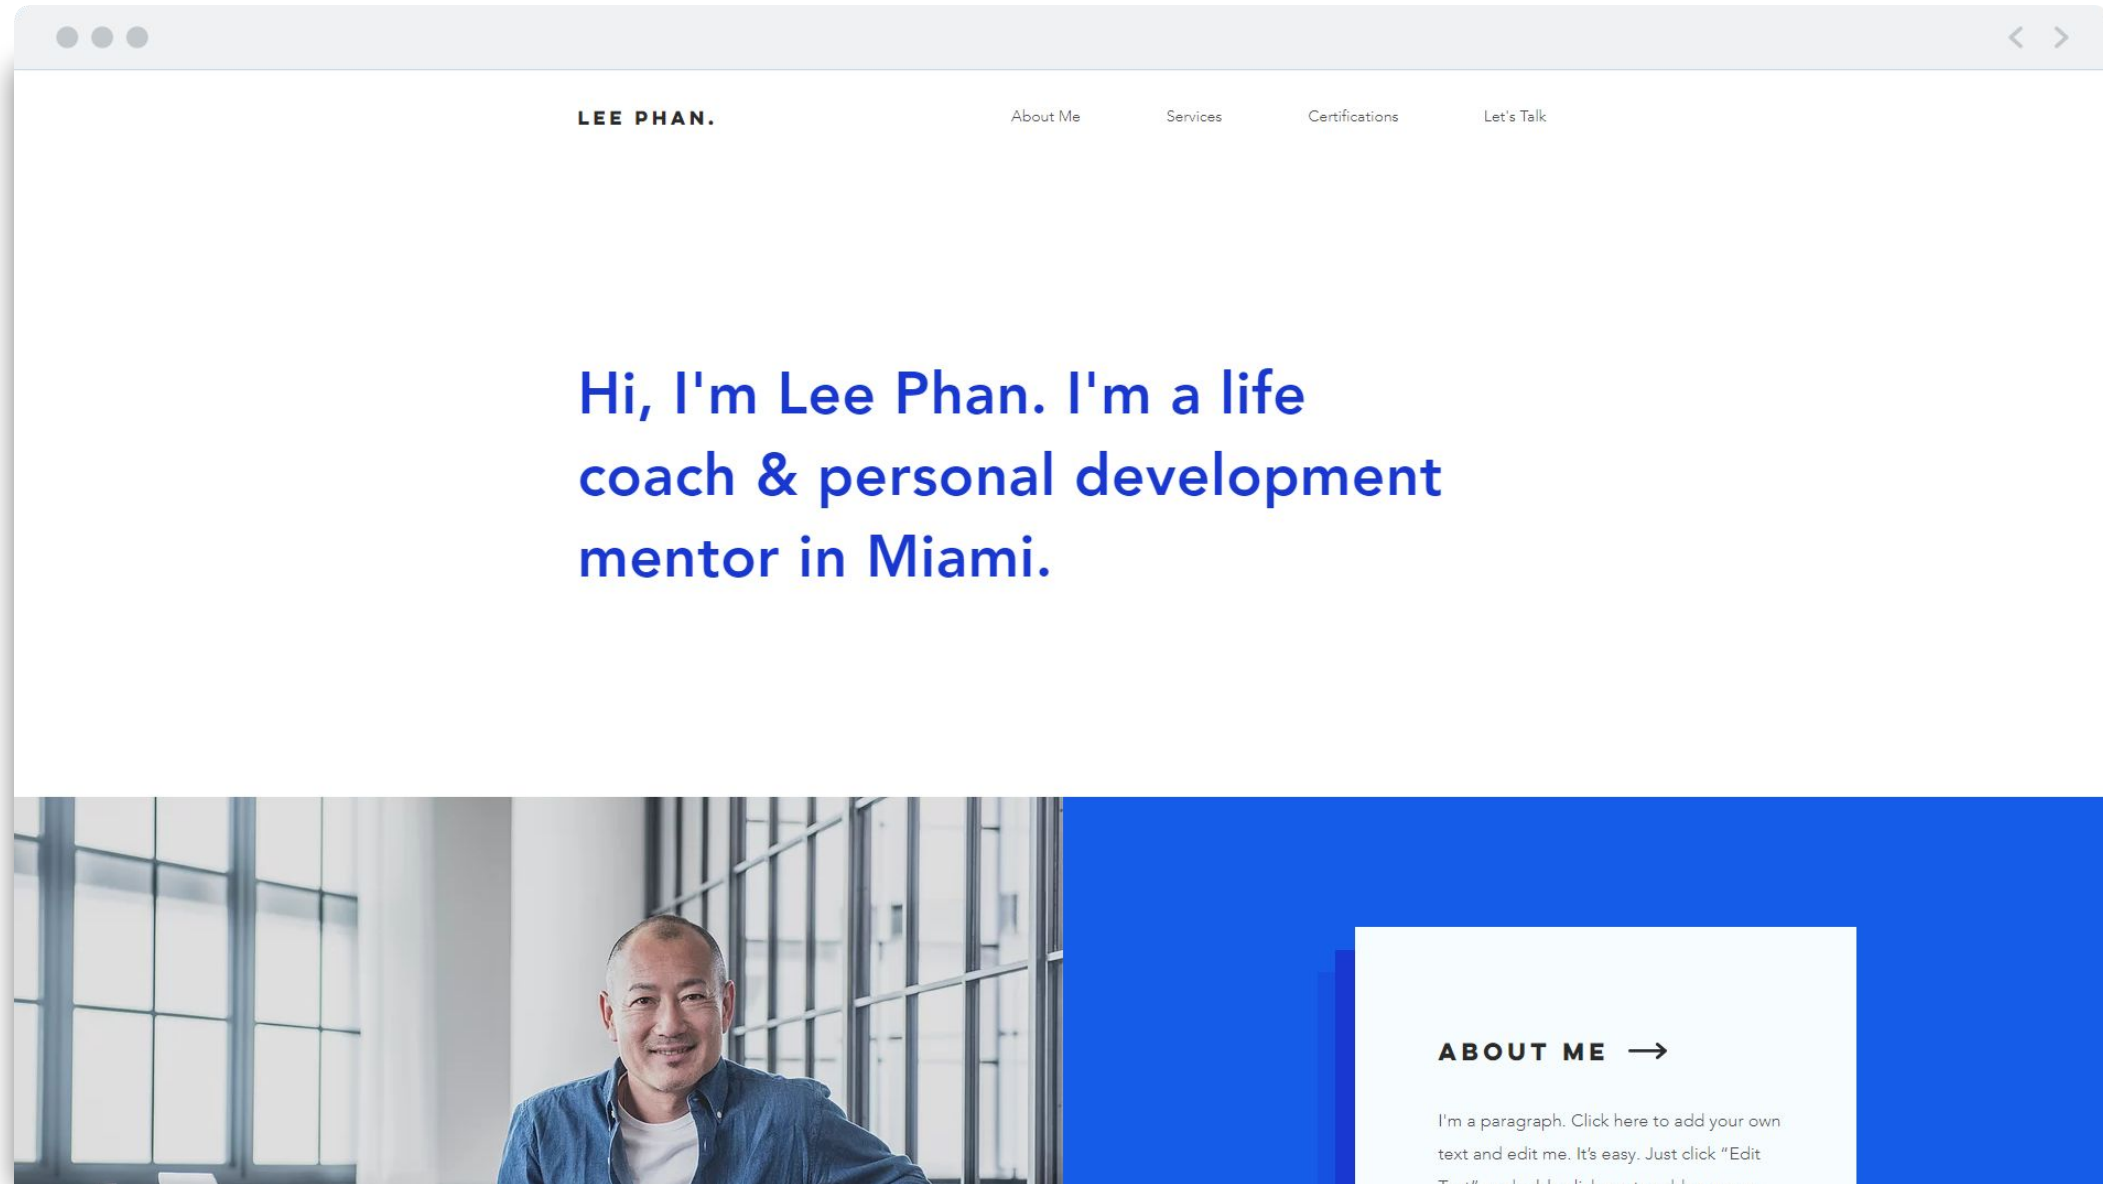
LEE PHAN.

About Me

Services

Certifications

Let's Talk

Hi, I'm Lee Phan. I'm a life coach & personal development mentor in Miami.

ABOUT ME →

I'm a paragraph. Click here to add your own text and edit me. It's easy. Just click "Edit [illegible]